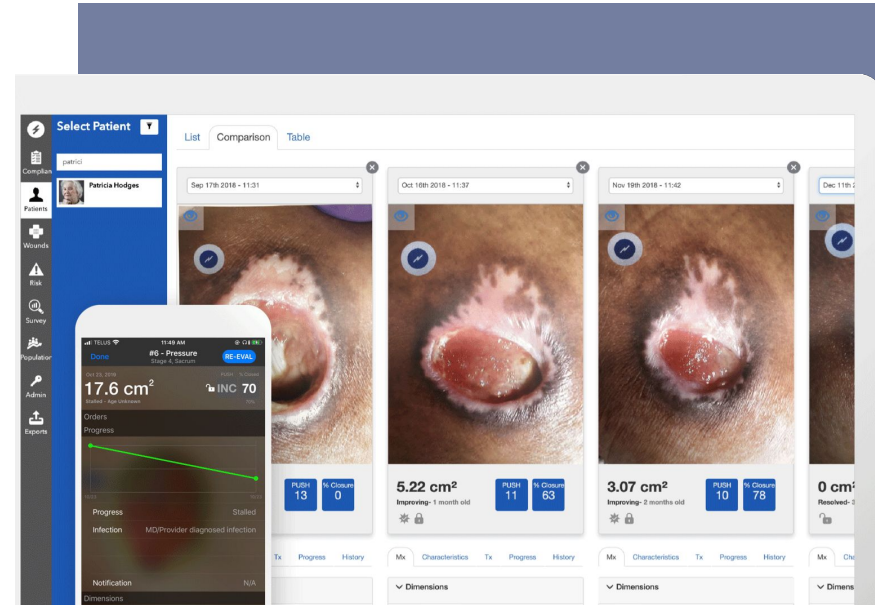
Complian
Patients
Wounds
Risk
Survey
Population
Admin
Exports

Select Patient
patrici
Patricia Hodges

List Comparison Table

Sep 17th 2018 - 11:31
Oct 16th 2018 - 11:37
Nov 19th 2018 - 11:42
Dec 11th 2

TELUS 11:49 AM
Done #6 - Pressure RE-EVAL
Stage 4, Sacrum
Oct 23, 2018
17.6 cm$^2$ INC 70
Stalled - Age Unknown
Orders
Progress
Progress Stalled
Infection MD/Provider diagnosed infection
Notification N/A
Dimensions

PUSH 13 % Closure 0
Tx Progress History

5.22 cm$^2$
Improving - 1 month old
PUSH 11 % Closure 63
Mx Characteristics Tx Progress History
Dimensions

3.07 cm$^2$
Improving - 2 months old
PUSH 10 % Closure 78
Mx Characteristics Tx Progress History
Dimensions

0 cm$^2$
Resolved - 3
Mx Ch
Dimens